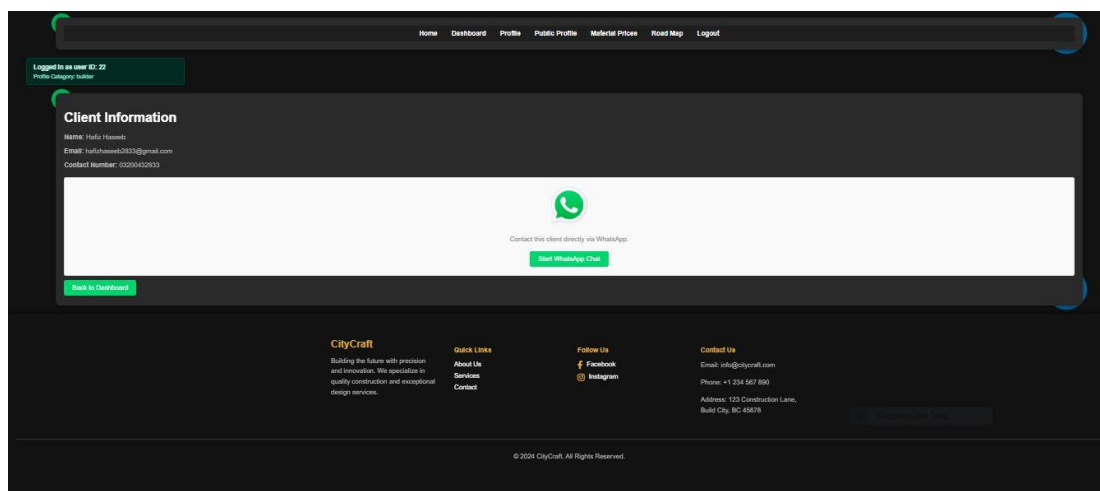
Home Dashboard Profile Public Profile Material Prices Road Map Logout

Logged in as user ID: 22
Profile Category: builder

Client Information

Name: Hafiz Haseeb

Email: hafizhaseeb2833@gmail.com

Contact Number: 03200432833

Contact this client directly via WhatsApp.

Start WhatsApp Chat

Back to Dashboard

CityCraft

Building the future with precision and innovation. We specialize in quality construction and exceptional design services.

Quick Links
About Us
Services
Contact

Follow Us
Facebook
Instagram

Contact Us
Email: info@citycraft.com
Phone: +1 234 567 890
Address: 123 Construction Lane, Build City, BC 45678

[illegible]

© 2024 CityCraft. All Rights Reserved.